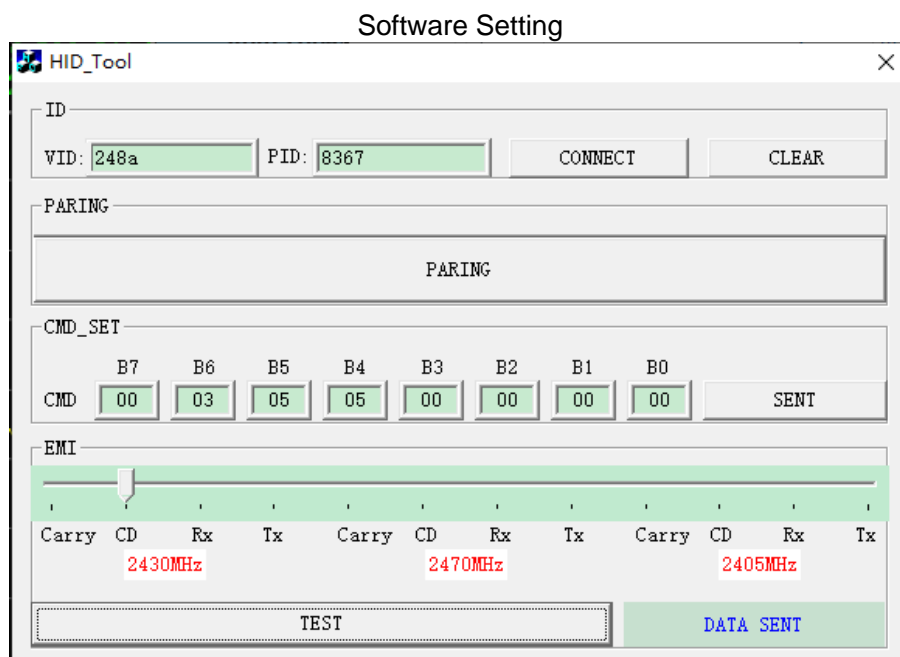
Software Setting

HID_Tool

ID

VID: 248a

PID: 8367

CONNECT

CLEAR

PARING

PARING

CMD_SET

| | B7 | B6 | B5 | B4 | B3 | B2 | B1 | B0 | |
|---|---|---|---|---|---|---|---|---|---|
| CMD | 00 | 03 | 05 | 05 | 00 | 00 | 00 | 00 | SENT |

EMI

Carry CD Rx Tx Carry CD Rx Tx Carry CD Rx Tx

2430MHz 2470MHz 2405MHz

TEST

DATA SENT